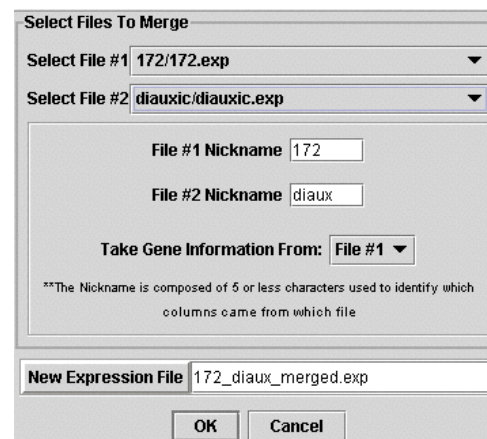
Select Files To Merge

Select File #1 172/172.exp

Select File #2 diauxic/diauxic.exp

File #1 Nickname 172

File #2 Nickname diaux

Take Gene Information From: File #1

**The Nickname is composed of 5 or less characters used to identify which columns came from which file

New Expression File 172_diaux_merged.exp

OK Cancel